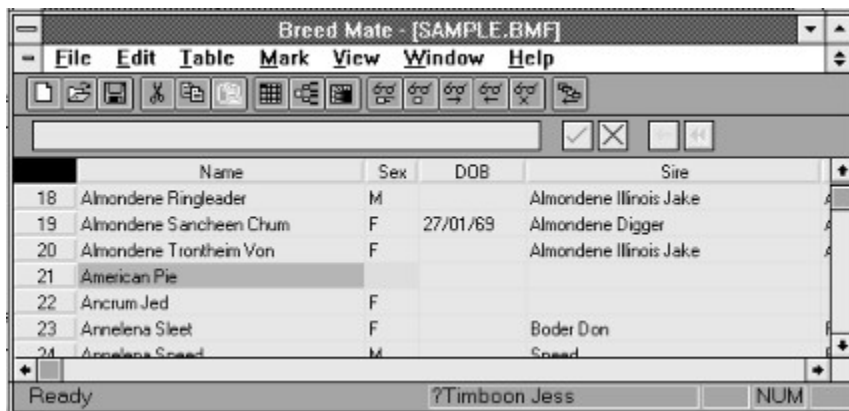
Breed Mate - [SAMPLE.BMF]

File Edit Table Mark View Window Help

| | Name | Sex | DOB | Sire |
|---|---|---|---|---|
| 18 | Almondene Ringleader | M | | Almondene Illinois Jake |
| 19 | Almondene Sancheen Chum | F | 27/01/69 | Almondene Digger |
| 20 | Almondene Trontheim Von | F | | Almondene Illinois Jake |
| 21 | American Pie | | | |
| 22 | Ancrum Jed | F | | |
| 23 | Annelena Sleet | F | | Boder Don |
| 24 | Annelena Speed | M | | Speed |

Ready ?Timboon Jess NUM